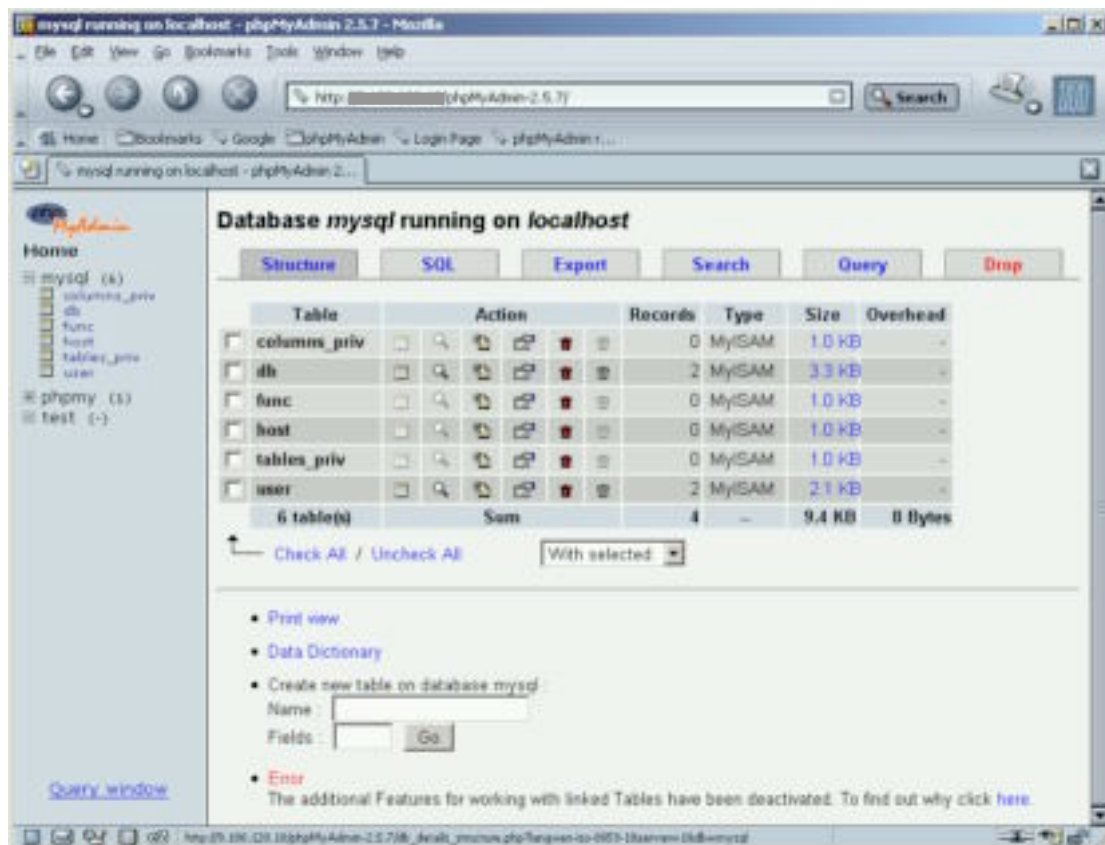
mysql running on localhost - phpMyAdmin 2.5.7 - Mozilla

File Edit View Go Bookmarks Tools Window Help

http:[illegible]/phpMyAdmin-2.5.7/

Search

Home Bookmarks Google phpMyAdmin Login Page phpMyAdmin r...

mysql running on localhost - phpMyAdmin 2...

phpMyAdmin

Home

mysql (6)
columns_priv
db
func
host
tables_priv
user

phpmy (1)
test (-)

Query window

Database *mysql* running on *localhost*

Structure | SQL | Export | Search | Query | Drop

| | Table | Action | Records | Type | Size | Overhead |
|---|---|---|---|---|---|---|
| | columns_priv | | 0 | MyISAM | 1.0 KB | - |
| | db | | 2 | MyISAM | 3.3 KB | - |
| | func | | 0 | MyISAM | 1.0 KB | - |
| | host | | 0 | MyISAM | 1.0 KB | - |
| | tables_priv | | 0 | MyISAM | 1.0 KB | - |
| | user | | 2 | MyISAM | 2.1 KB | - |
| | 6 table(s) | Sum | 4 | -- | 9.4 KB | 0 Bytes |

Check All / Uncheck All With selected:

• Print view
• Data Dictionary
• Create new table on database mysql :
Name :
Fields : Go

• Error
The additional Features for working with linked Tables have been deactivated. To find out why click here.

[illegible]